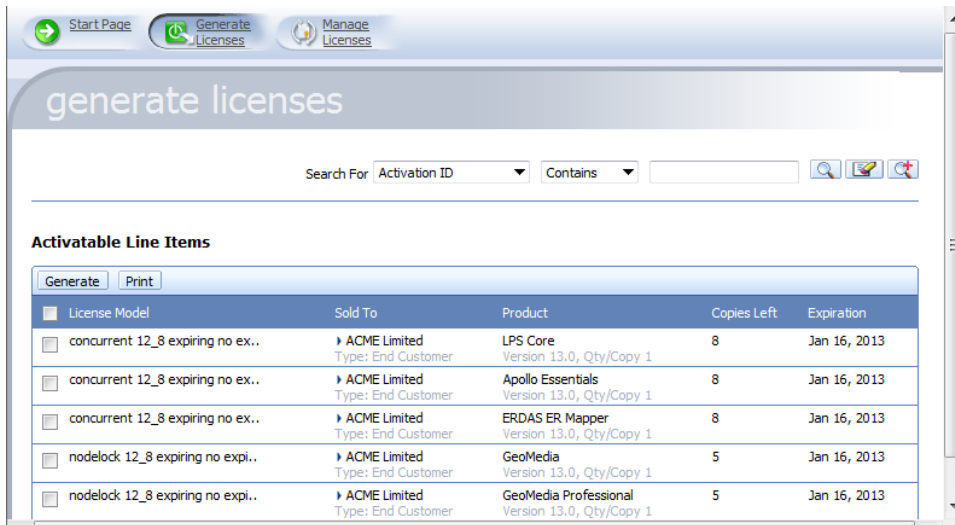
Start Page Generate Licenses Manage Licenses

generate licenses

Search For Activation ID Contains

Activatable Line Items

Generate Print

| License Model | Sold To | Product | Copies Left | Expiration |
|---|---|---|---|---|
| concurrent 12_8 expiring no ex.. | ACME Limited Type: End Customer | LPS Core Version 13.0, Qty/Copy 1 | 8 | Jan 16, 2013 |
| concurrent 12_8 expiring no ex.. | ACME Limited Type: End Customer | Apollo Essentials Version 13.0, Qty/Copy 1 | 8 | Jan 16, 2013 |
| concurrent 12_8 expiring no ex.. | ACME Limited Type: End Customer | ERDAS ER Mapper Version 13.0, Qty/Copy 1 | 8 | Jan 16, 2013 |
| nodelock 12_8 expiring no expi.. | ACME Limited Type: End Customer | GeoMedia Version 13.0, Qty/Copy 1 | 5 | Jan 16, 2013 |
| nodelock 12_8 expiring no expi.. | ACME Limited Type: End Customer | GeoMedia Professional Version 13.0, Qty/Copy 1 | 5 | Jan 16, 2013 |